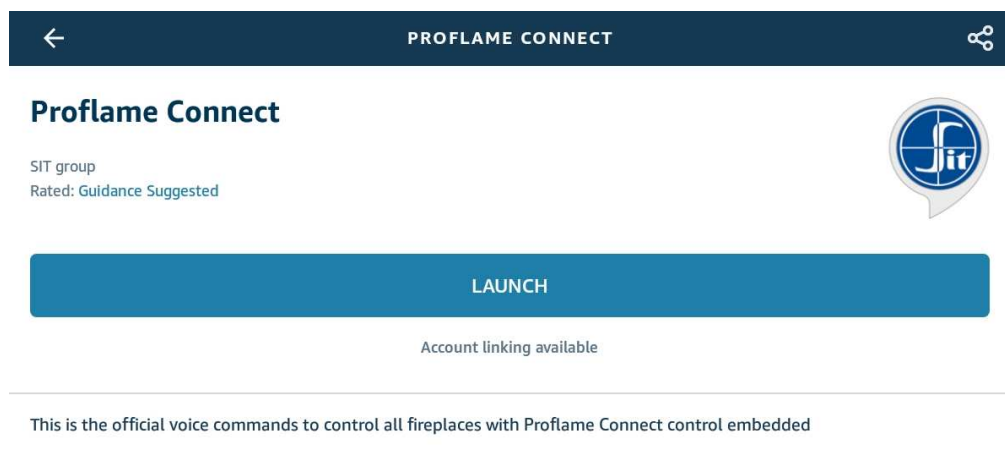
PROFLAME CONNECT

Proflame Connect

SIT group
Rated: Guidance Suggested

sit

LAUNCH

Account linking available

This is the official voice commands to control all fireplaces with Proflame Connect control embedded